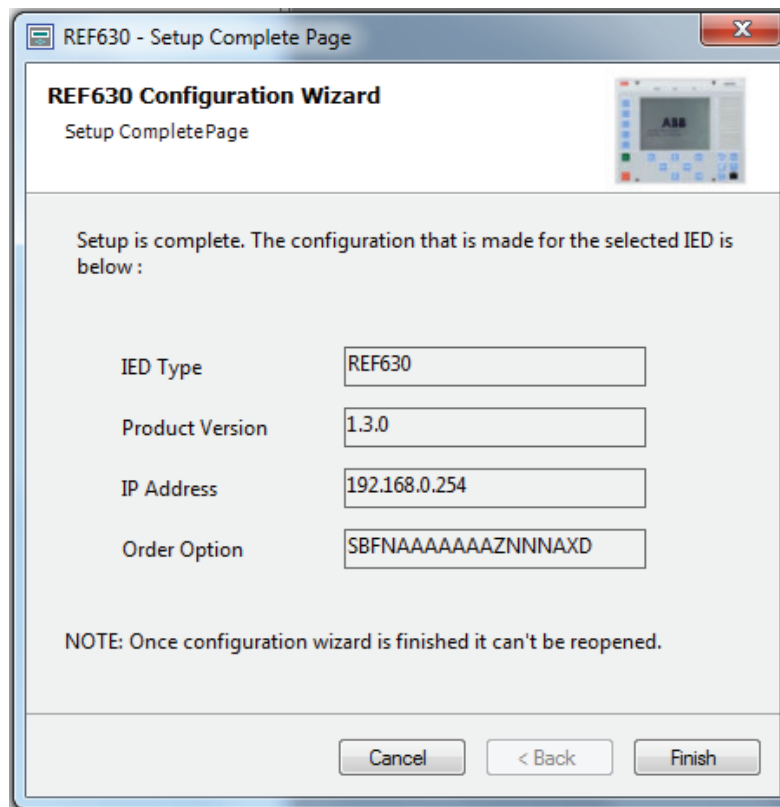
REF630 - Setup Complete Page

X

REF630 Configuration Wizard

Setup CompletePage

ABB

Setup is complete. The configuration that is made for the selected IED is below :

IED Type REF630

Product Version 1.3.0

IP Address 192.168.0.254

Order Option SBFNAAAAAAAZNNNAXD

NOTE: Once configuration wizard is finished it can't be reopened.

Cancel

< Back

Finish